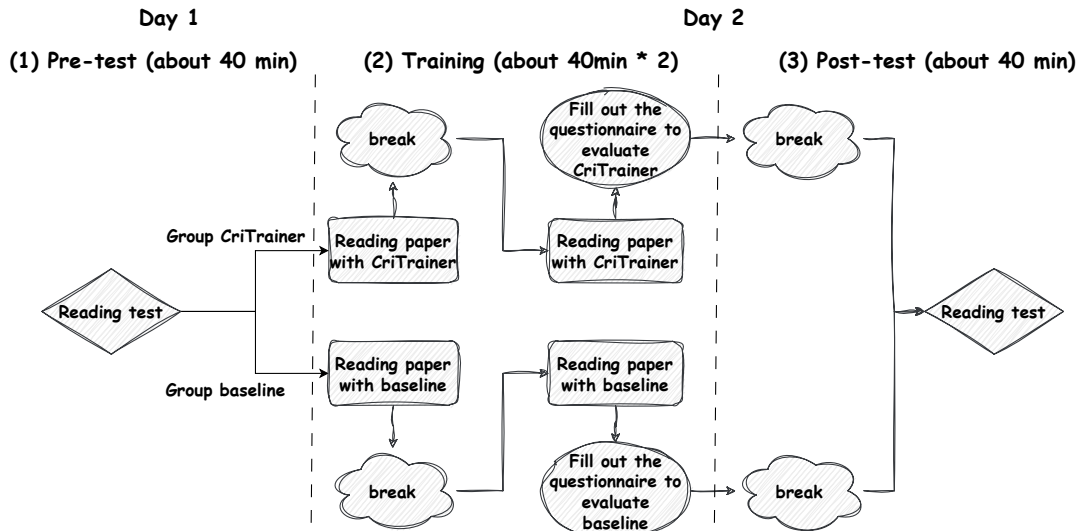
Day 1

Day 2

(1) Pre-test (about 40 min)

(2) Training (about 40min * 2)

(3) Post-test (about 40 min)

Reading test

Group CriTrainer

Group baseline

break

Reading paper with CriTrainer

Reading paper with baseline

break

Fill out the questionnaire to evaluate CriTrainer

Reading paper with CriTrainer

Reading paper with baseline

Fill out the questionnaire to evaluate baseline

break

break

Reading test